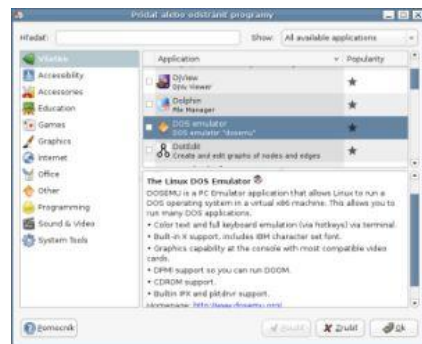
Pridať alebo odstrániť programy

Hľadať:

Show: All available applications

Všetko
Accessibility
Accessories
Education
Games
Graphics
Internet
Office
Other
Programming
Sound & Video
System Tools

| | Application | Popularity |
|---|---|---|
| | DjView DjVu Viewer | ★ |
| | Dolphin File Manager | ★ |
| | DOS emulator DOS emulator "dosemu" | ★ |
| | DotEdit Create and edit graphs of nodes and edges | ★ |

The Linux DOS Emulator

DOSEMU is a PC Emulator application that allows Linux to run a DOS operating system in a virtual x86 machine. This allows you to run many DOS applications.

• Color text and full keyboard emulation (via hotkeys) via terminal.
• Built-in X support, includes IBM character set font.
• Graphics capability at the console with most compatible video cards.
• DPMI support so you can run DOOM.
• CDROM support.
• Builtin IPX and pktdrvr support.

Homepage: http://www.dosemu.org/

Pomocník

Použiť

Zrušiť

Ok